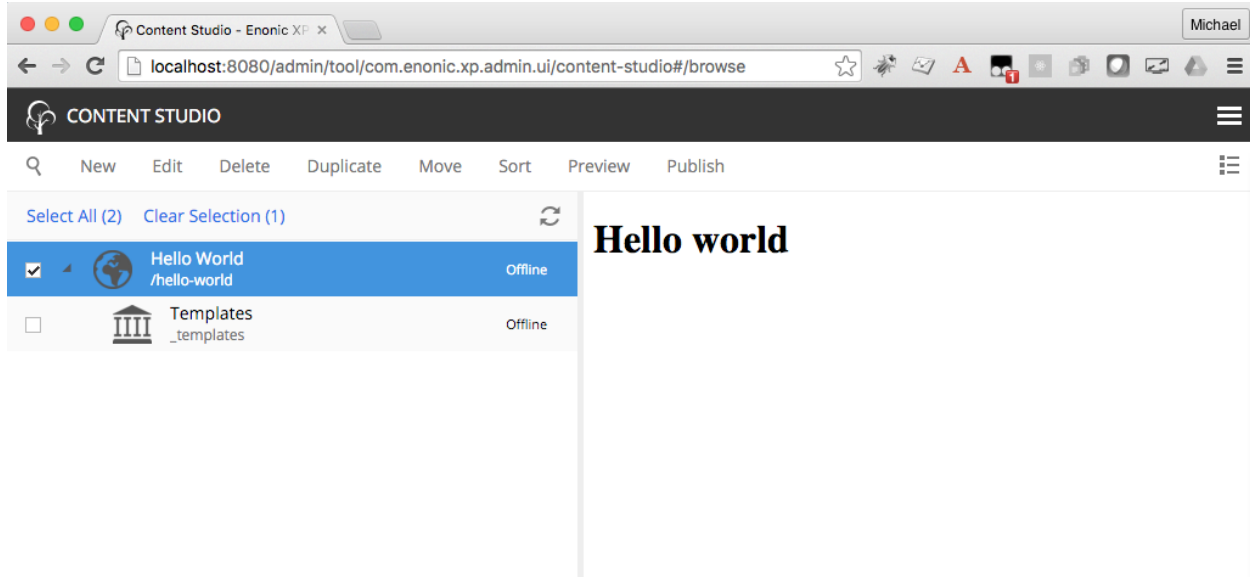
Content Studio - Enonic XP ×

Michael

localhost:8080/admin/tool/com.enonic.xp.admin.ui/content-studio#/browse

CONTENT STUDIO

New Edit Delete Duplicate Move Sort Preview Publish

Select All (2) Clear Selection (1)

Hello World
/hello-world
Offline

Templates
_templates
Offline

Hello world